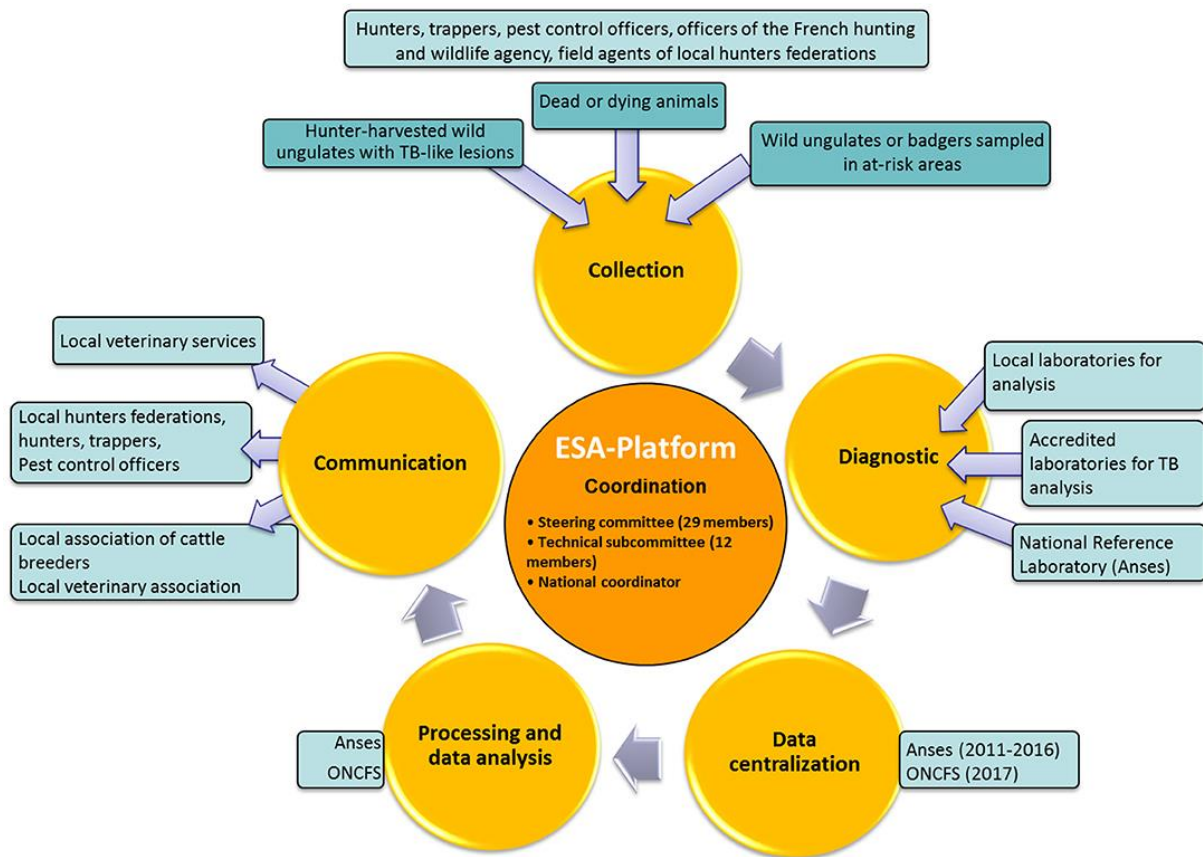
Hunters, trappers, pest control officers, officers of the French hunting and wildlife agency, field agents of local hunters federations

Hunter-harvested wild ungulates with TB-like lesions

Dead or dying animals

Wild ungulates or badgers sampled in at-risk areas

Collection

Local veterinary services

Local hunters federations, hunters, trappers, Pest control officers

Local association of cattle breeders
Local veterinary association

Communication

ESA-Platform
Coordination
• Steering committee (29 members)
• Technical subcommittee (12 members)
• National coordinator

Diagnostic

Local laboratories for analysis

Accredited laboratories for TB analysis

National Reference Laboratory (Anses)

Anses
ONCFS

Processing and data analysis

Data centralization

Anses (2011-2016)
ONCFS (2017)